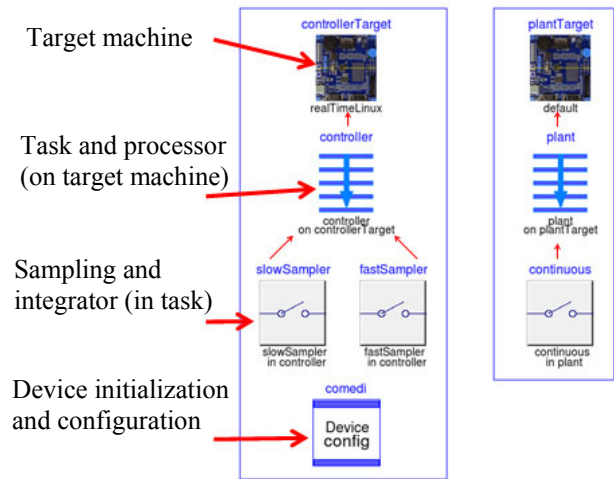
Target machine

Task and processor (on target machine)

Sampling and integrator (in task)

Device initialization and configuration

controllerTarget

realTimeLinux

controller

controller on controllerTarget

slowSampler

fastSampler

slowSampler in controller

fastSampler in controller

comedi

Device config

plantTarget

default

plant

plant on plantTarget

continuous

continuous in plant